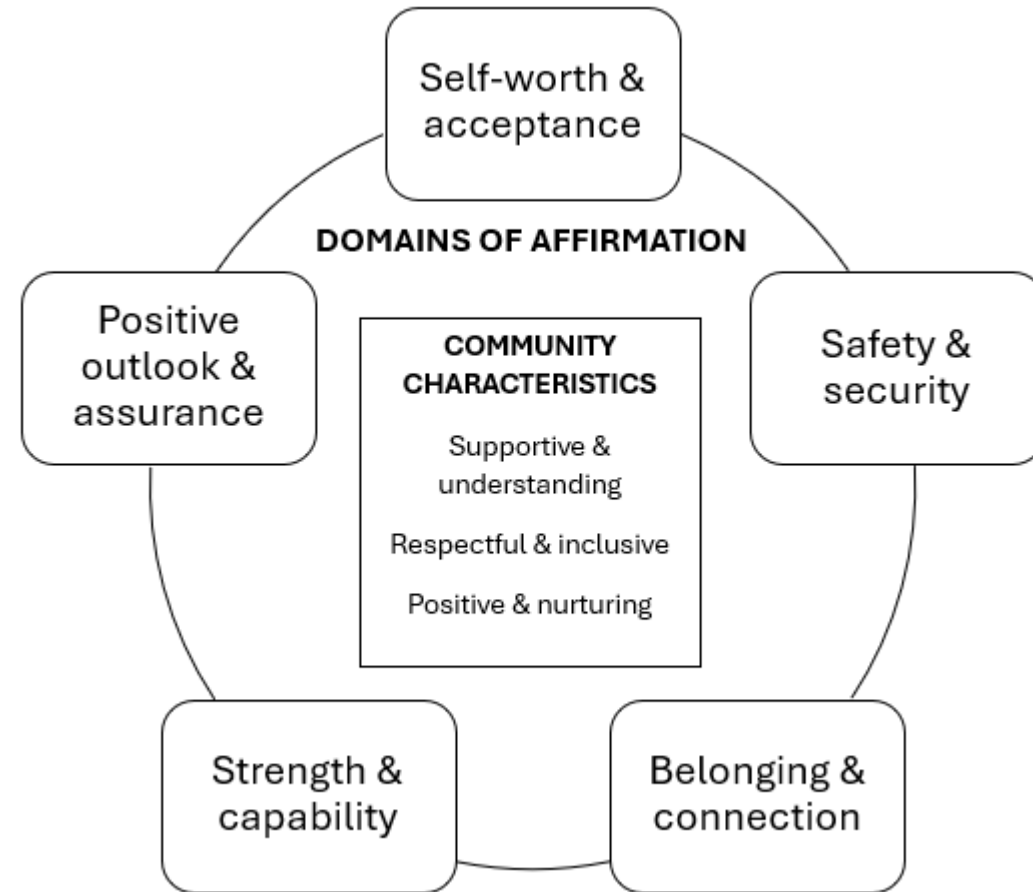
Self-worth & acceptance

DOMAINS OF AFFIRMATION

Positive outlook & assurance

COMMUNITY CHARACTERISTICS

Supportive & understanding

Respectful & inclusive

Positive & nurturing

Safety & security

Strength & capability

Belonging & connection